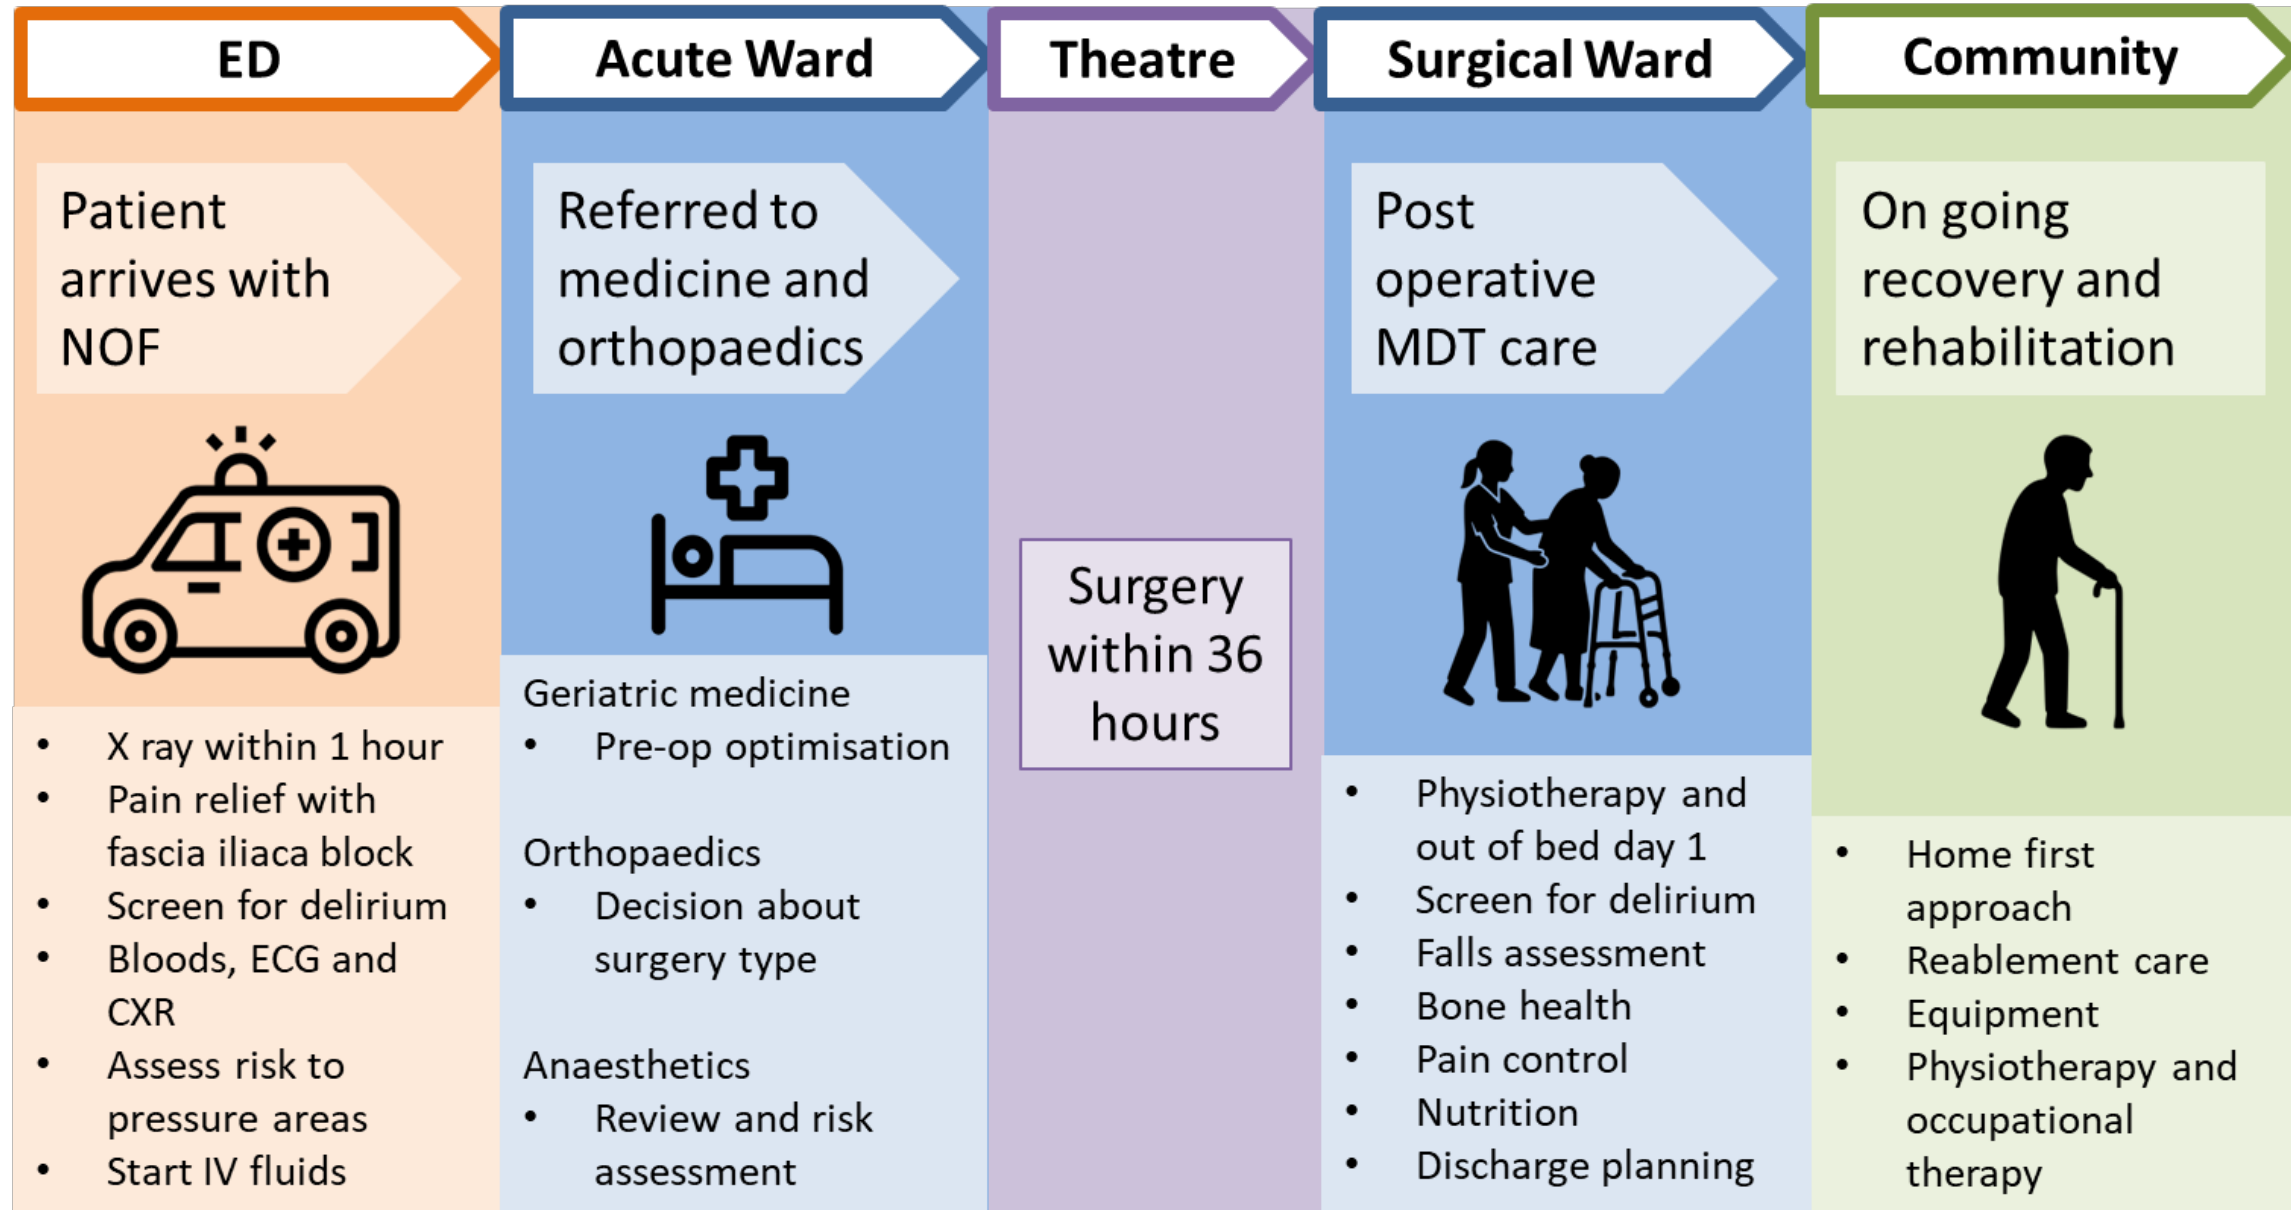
ED

Patient arrives with NOF

- X ray within 1 hour
- Pain relief with fascia iliaca block
- Screen for delirium
- Bloods, ECG and CXR
- Assess risk to pressure areas
- Start IV fluids

Acute Ward

Referred to medicine and orthopaedics

Geriatric medicine
- Pre-op optimisation

Orthopaedics
- Decision about surgery type

Anaesthetics
- Review and risk assessment

Theatre

Surgery within 36 hours

Surgical Ward

Post operative MDT care

- Physiotherapy and out of bed day 1
- Screen for delirium
- Falls assessment
- Bone health
- Pain control
- Nutrition
- Discharge planning

Community

On going recovery and rehabilitation

- Home first approach
- Reablement care
- Equipment
- Physiotherapy and occupational therapy